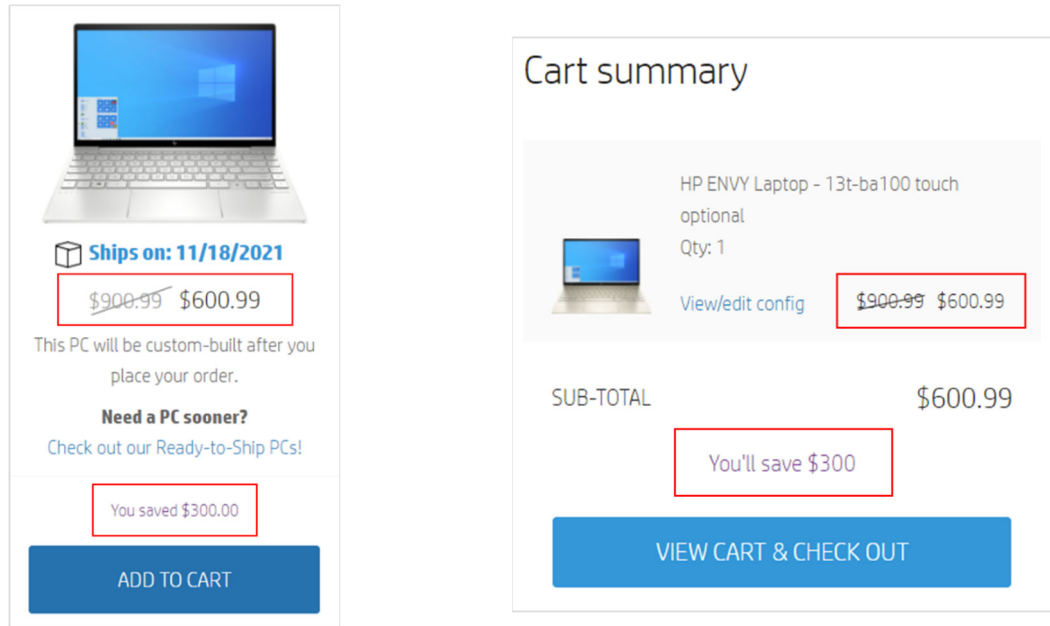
Ships on: 11/18/2021

~~$900.99~~ $600.99

This PC will be custom-built after you place your order.

Need a PC sooner?

Check out our Ready-to-Ship PCs!

You saved $300.00

ADD TO CART

Cart summary

HP ENVY Laptop - 13t-ba100 touch optional

Qty: 1

View/edit config

~~$900.99~~ $600.99

SUB-TOTAL

$600.99

You'll save $300

VIEW CART & CHECK OUT